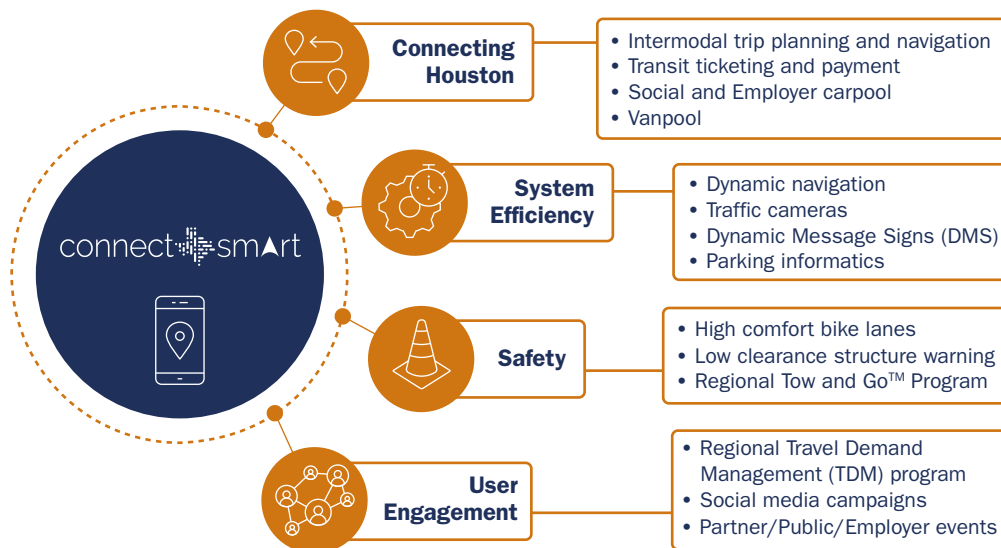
connect smart

Connecting Houston

- Intermodal trip planning and navigation
- Transit ticketing and payment
- Social and Employer carpool
- Vanpool

System Efficiency

- Dynamic navigation
- Traffic cameras
- Dynamic Message Signs (DMS)
- Parking informatics

Safety

- High comfort bike lanes
- Low clearance structure warning
- Regional Tow and Go™ Program

User Engagement

- Regional Travel Demand Management (TDM) program
- Social media campaigns
- Partner/Public/Employer events